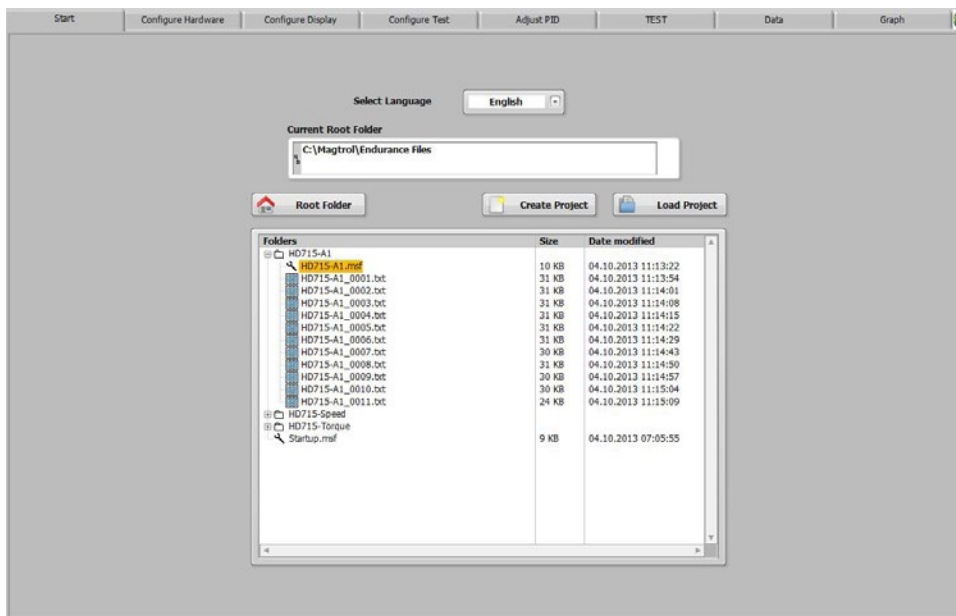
Start | Configure Hardware | Configure Display | Configure Test | Adjust PID | TEST | Data | Graph

Select Language English

Current Root Folder

C:\Magtrol\Endurance Files

Root Folder

Create Project

Load Project

| Folders | Size | Date modified |
|---|---|---|
| HD715-A1 | | |
| HD715-A1.msf | 10 KB | 04.10.2013 11:13:22 |
| HD715-A1_0001.txt | 31 KB | 04.10.2013 11:13:54 |
| HD715-A1_0002.txt | 31 KB | 04.10.2013 11:14:01 |
| HD715-A1_0003.txt | 31 KB | 04.10.2013 11:14:08 |
| HD715-A1_0004.txt | 31 KB | 04.10.2013 11:14:15 |
| HD715-A1_0005.txt | 31 KB | 04.10.2013 11:14:22 |
| HD715-A1_0006.txt | 31 KB | 04.10.2013 11:14:29 |
| HD715-A1_0007.txt | 30 KB | 04.10.2013 11:14:43 |
| HD715-A1_0008.txt | 31 KB | 04.10.2013 11:14:50 |
| HD715-A1_0009.txt | 30 KB | 04.10.2013 11:14:57 |
| HD715-A1_0010.txt | 30 KB | 04.10.2013 11:15:04 |
| HD715-A1_0011.txt | 24 KB | 04.10.2013 11:15:09 |
| HD715-Speed | | |
| HD715-Torque | | |
| Startup.msf | 9 KB | 04.10.2013 07:05:55 |